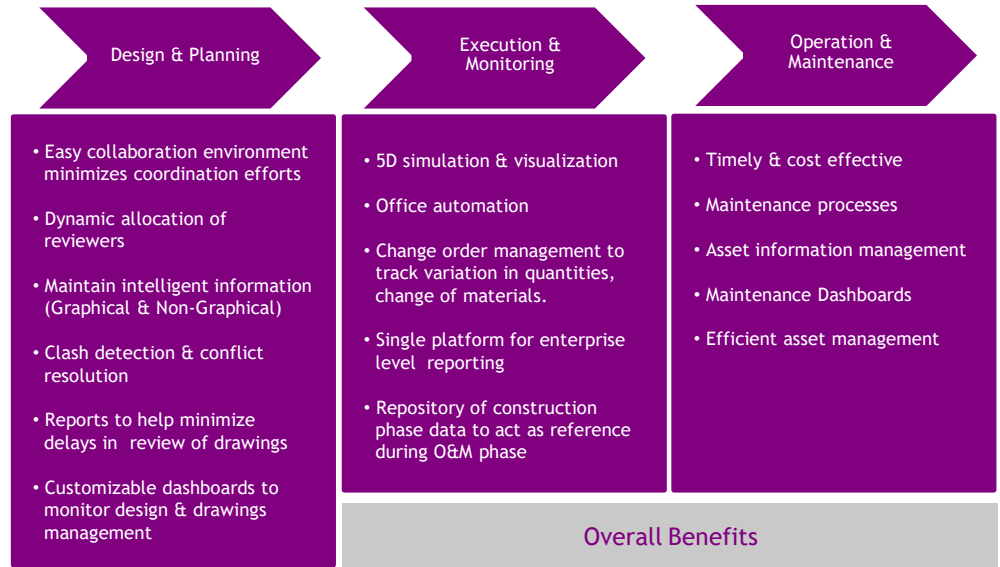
Design & Planning

Execution & Monitoring

Operation & Maintenance

• Easy collaboration environment minimizes coordination efforts

• Dynamic allocation of reviewers

• Maintain intelligent information (Graphical & Non-Graphical)

• Clash detection & conflict resolution

• Reports to help minimize delays in review of drawings

• Customizable dashboards to monitor design & drawings management

• 5D simulation & visualization

• Office automation

• Change order management to track variation in quantities, change of materials.

• Single platform for enterprise level reporting

• Repository of construction phase data to act as reference during O&M phase

• Timely & cost effective

• Maintenance processes

• Asset information management

• Maintenance Dashboards

• Efficient asset management

Overall Benefits